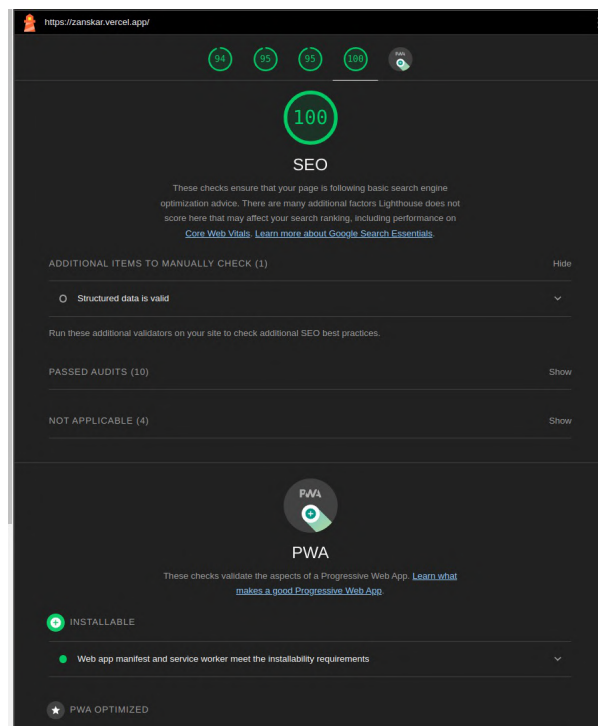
https://zanskar.vercel.app/

94 95 95 100 PWA

100

SEO

These checks ensure that your page is following basic search engine optimization advice. There are many additional factors Lighthouse does not score here that may affect your search ranking, including performance on Core Web Vitals. Learn more about Google Search Essentials.

ADDITIONAL ITEMS TO MANUALLY CHECK (1) Hide

Structured data is valid

Run these additional validators on your site to check additional SEO best practices.

PASSED AUDITS (10) Show

NOT APPLICABLE (4) Show

PWA

PWA

These checks validate the aspects of a Progressive Web App. Learn what makes a good Progressive Web App.

INSTALLABLE

Web app manifest and service worker meet the installability requirements

PWA OPTIMIZED